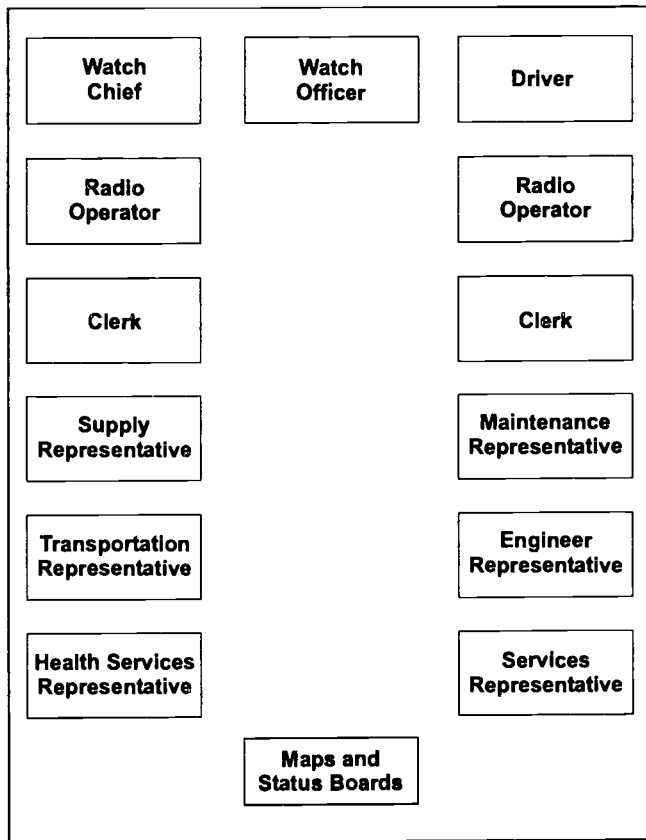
Watch Chief

Watch Officer

Driver

Radio Operator

Radio Operator

Clerk

Clerk

Supply Representative

Maintenance Representative

Transportation Representative

Engineer Representative

Health Services Representative

Services Representative

Maps and Status Boards